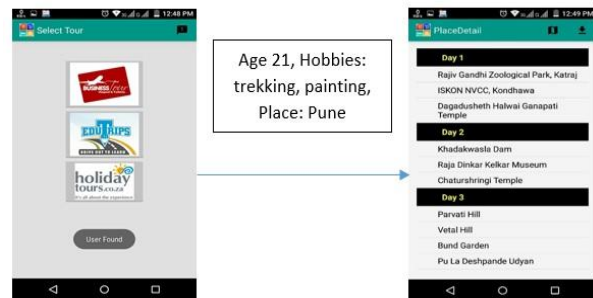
12:48 PM
Select Tour

BUSINESS Tour

EDUTRIPS

holiday tours.co.za

User Found

Age 21, Hobbies: trekking, painting, Place: Pune

12:49 PM
PlaceDetail

Day 1
Rajiv Gandhi Zoological Park, Katraj
ISKON NVCC, Kondhawa
Dagadusheth Halwai Ganapati Temple

Day 2
Khadakwasla Dam
Raja Dinkar Kelkar Museum
Chatursbringi Temple

Day 3
Parvati Hill
Vetal Hill
Bund Garden
Pu La Deshpande Udyan